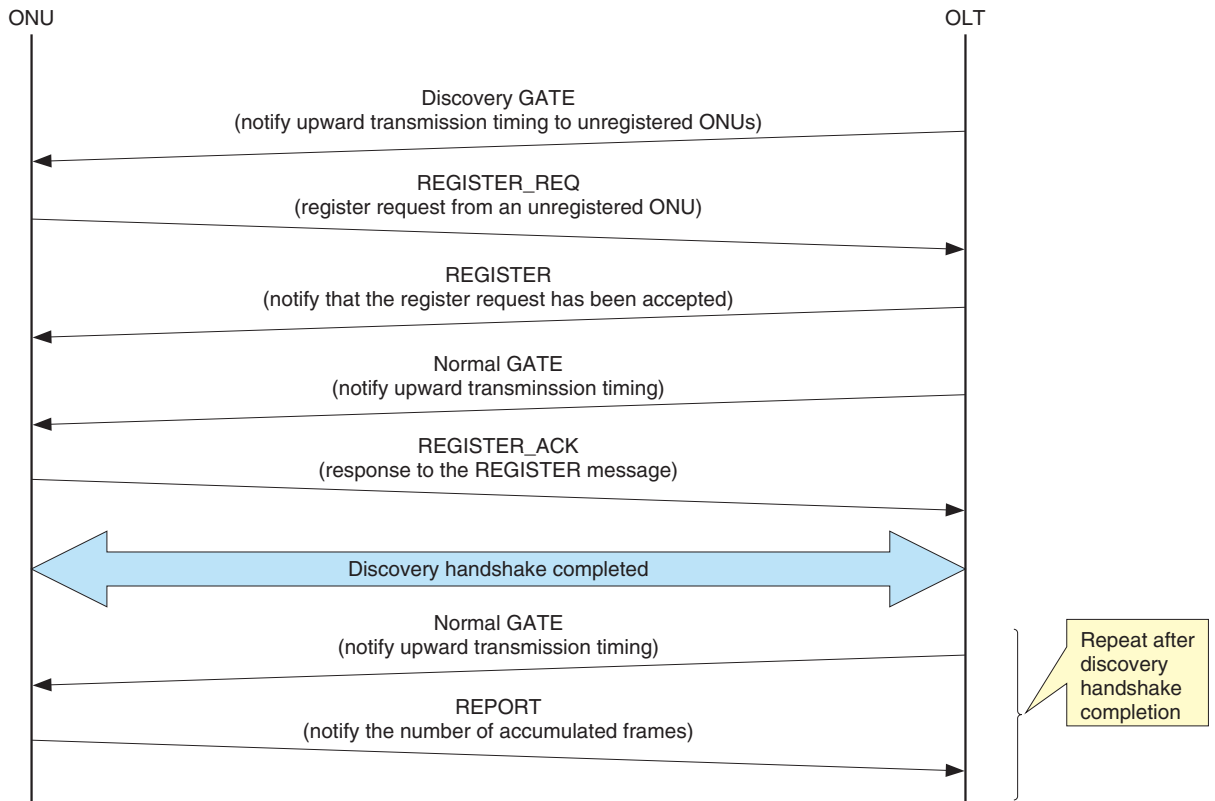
ONU

OLT

Discovery GATE
(notify upward transmission timing to unregistered ONUs)

REGISTER_REQ
(register request from an unregistered ONU)

REGISTER
(notify that the register request has been accepted)

Normal GATE
(notify upward transminssion timing)

REGISTER_ACK
(response to the REGISTER message)

Discovery handshake completed

Normal GATE
(notify upward transmission timing)

REPORT
(notify the number of accumulated frames)

Repeat after discovery handshake completion